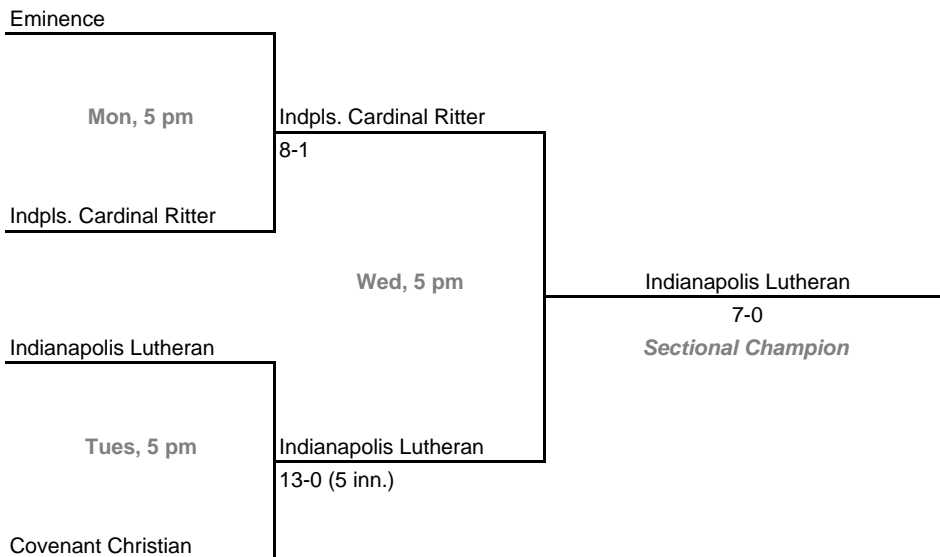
Eminence

Mon, 5 pm

Indpls. Cardinal Ritter

Indpls. Cardinal Ritter
8-1

Wed, 5 pm

Indianapolis Lutheran
7-0
Sectional Champion

Indianapolis Lutheran

Tues, 5 pm

Indianapolis Lutheran
13-0 (5 inn.)

Covenant Christian